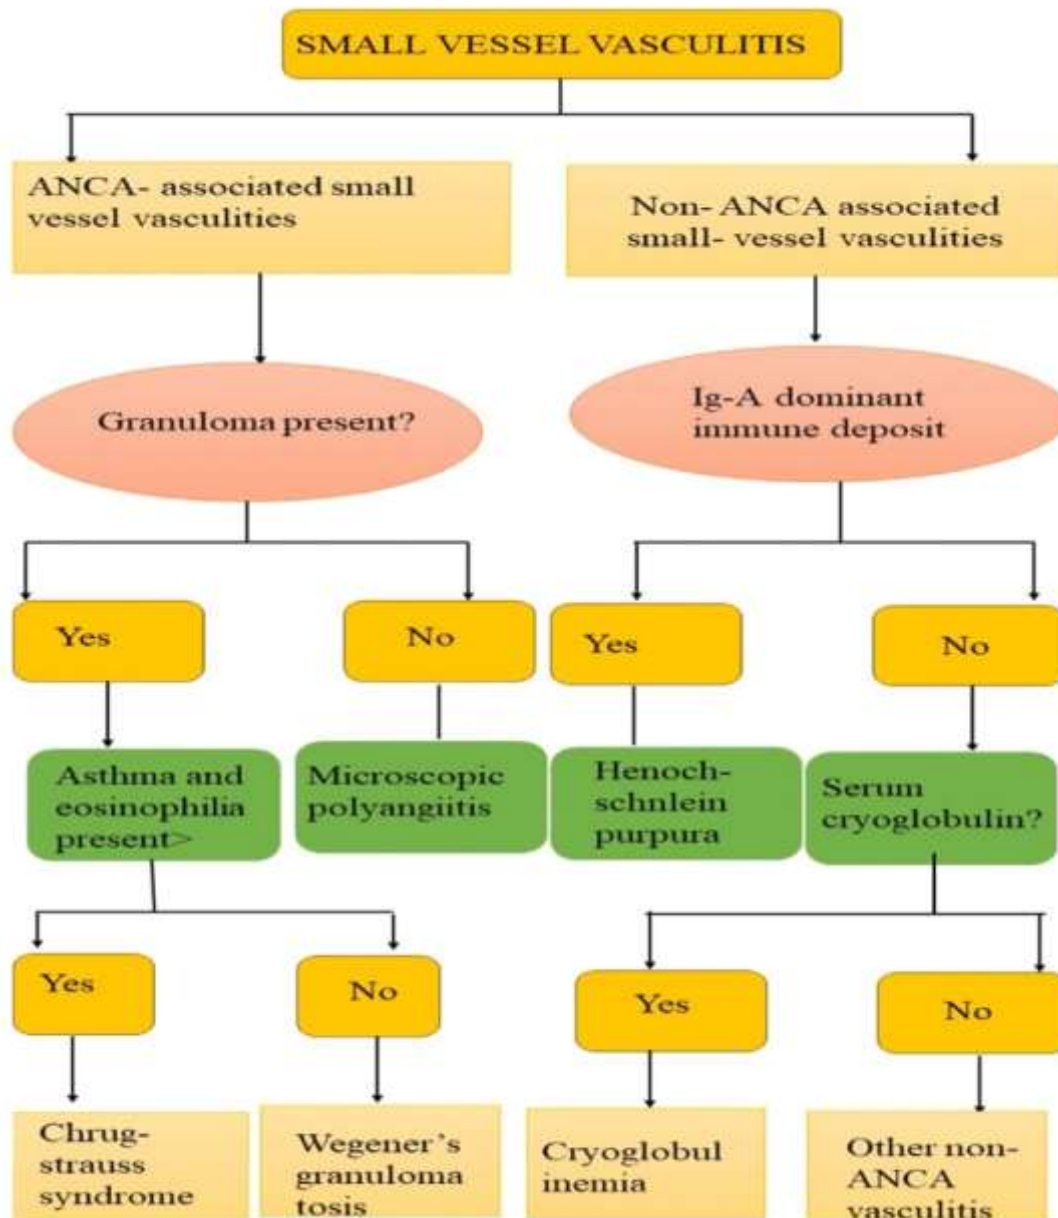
SMALL VESSEL VASCULITIS

ANCA- associated small vessel vasculities

Non- ANCA associated small- vessel vasculities

Granuloma present?

Ig-A dominant immune deposit

Yes

No

Yes

No

Asthma and eosinophilia present>

Microscopic polyangiitis

Henoch-schnlein purpura

Serum cryoglobulin?

Yes

No

Yes

No

Chrug-strauss syndrome

Wegener's granuloma tosis

Cryoglobul inemia

Other non-ANCA vasculitis